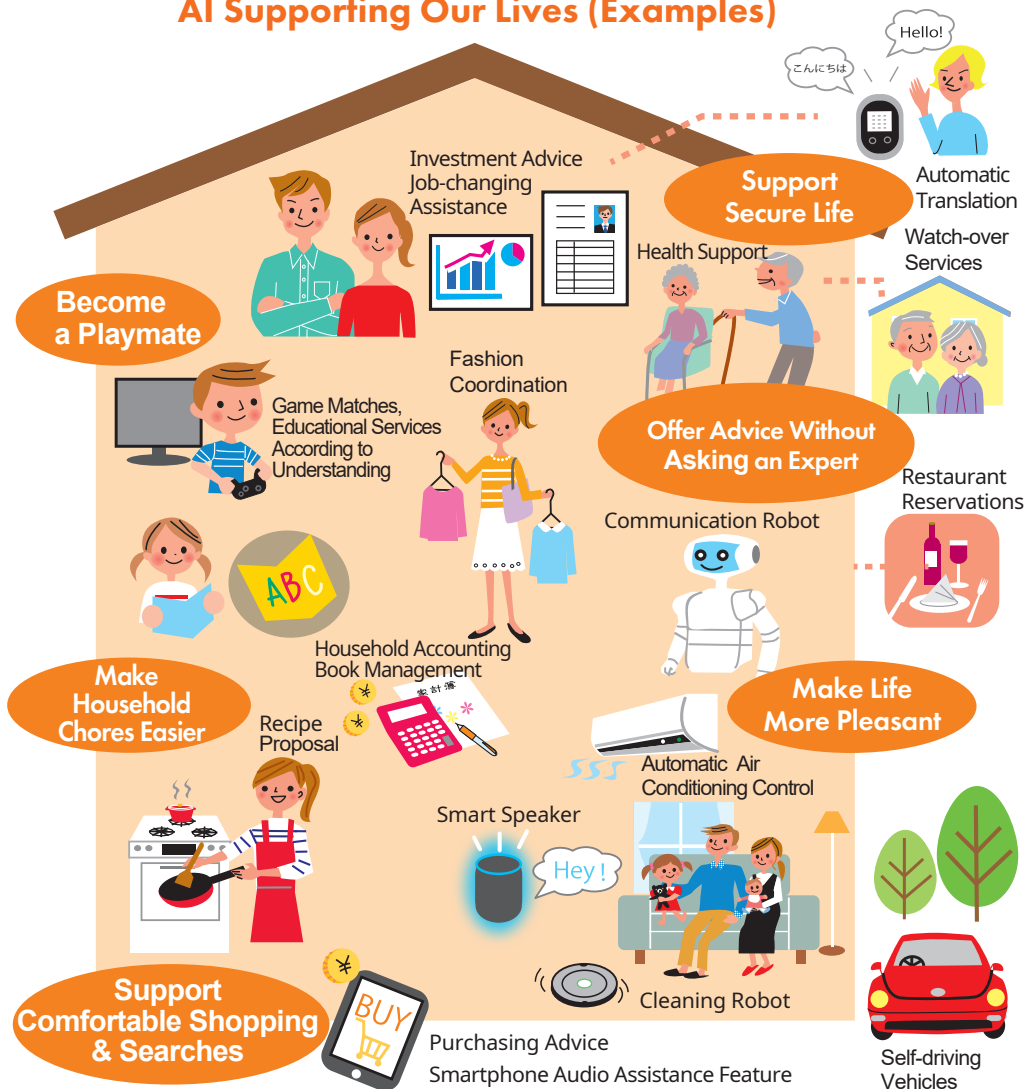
AI Supporting Our Lives (Examples)

こんにちは

Hello!

Automatic Translation

Support Secure Life

Investment Advice Job-changing Assistance

Health Support

Watch-over Services

Become a Playmate

Fashion Coordination

Game Matches, Educational Services According to Understanding

Offer Advice Without Asking an Expert

Restaurant Reservations

Communication Robot

ABC

Household Accounting Book Management

家計簿

¥

¥

Make Household Chores Easier

Recipe Proposal

Make Life More Pleasant

Automatic Air Conditioning Control

Smart Speaker

Hey!

Cleaning Robot

¥

BUY

Support Comfortable Shopping & Searches

Purchasing Advice

Smartphone Audio Assistance Feature

Self-driving Vehicles